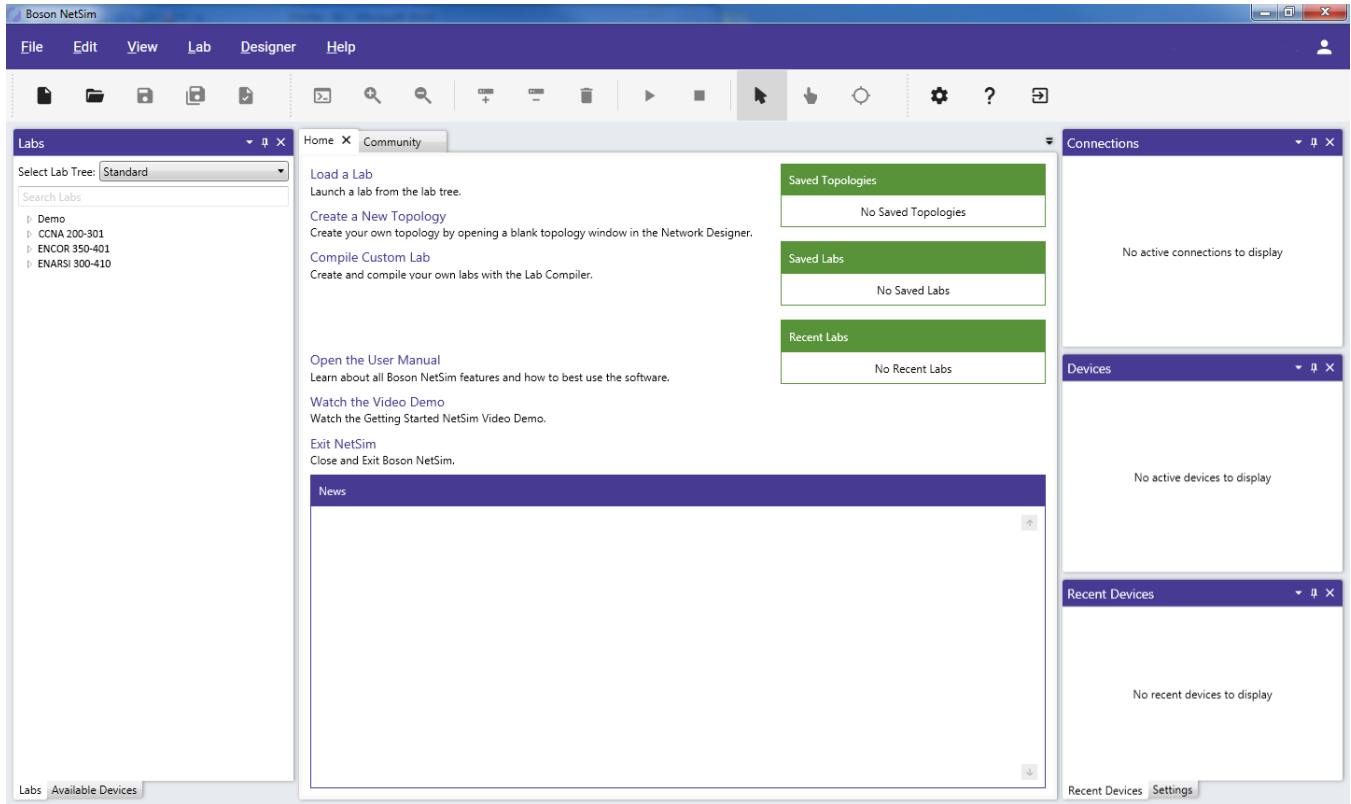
Boson NetSim

File Edit View Lab Designer Help

Labs

Select Lab Tree: Standard

Search Labs

Demo
CCNA 200-301
ENCOR 350-401
ENARSI 300-410

Labs Available Devices

Home ✕ Community

Load a Lab
Launch a lab from the lab tree.

Create a New Topology
Create your own topology by opening a blank topology window in the Network Designer.

Compile Custom Lab
Create and compile your own labs with the Lab Compiler.

Open the User Manual
Learn about all Boson NetSim features and how to best use the software.

Watch the Video Demo
Watch the Getting Started NetSim Video Demo.

Exit NetSim
Close and Exit Boson NetSim.

Saved Topologies
No Saved Topologies

Saved Labs
No Saved Labs

Recent Labs
No Recent Labs

News

Connections
No active connections to display

Devices
No active devices to display

Recent Devices
No recent devices to display

Recent Devices Settings